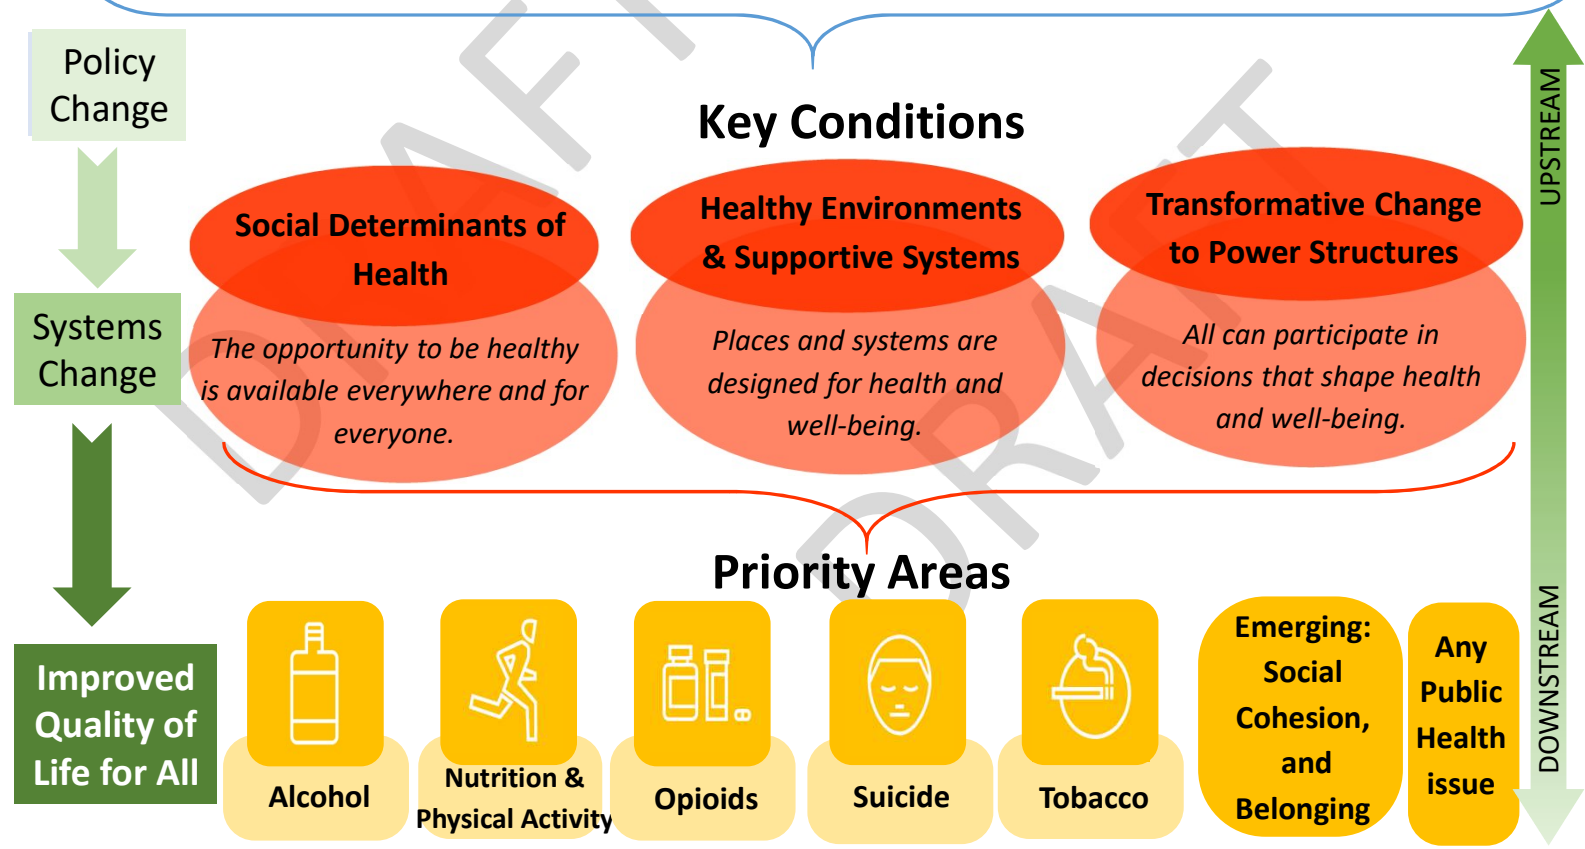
Policy Change

Systems Change

Improved Quality of Life for All

Key Conditions

Social Determinants of Health

The opportunity to be healthy is available everywhere and for everyone.

Healthy Environments & Supportive Systems

Places and systems are designed for health and well-being.

Transformative Change to Power Structures

All can participate in decisions that shape health and well-being.

UPSTREAM

DOWNSTREAM

DRAFT

DRAFT

Priority Areas

Alcohol

Nutrition & Physical Activity

Opioids

Suicide

Tobacco

Emerging: Social Cohesion, and Belonging

Any Public Health issue